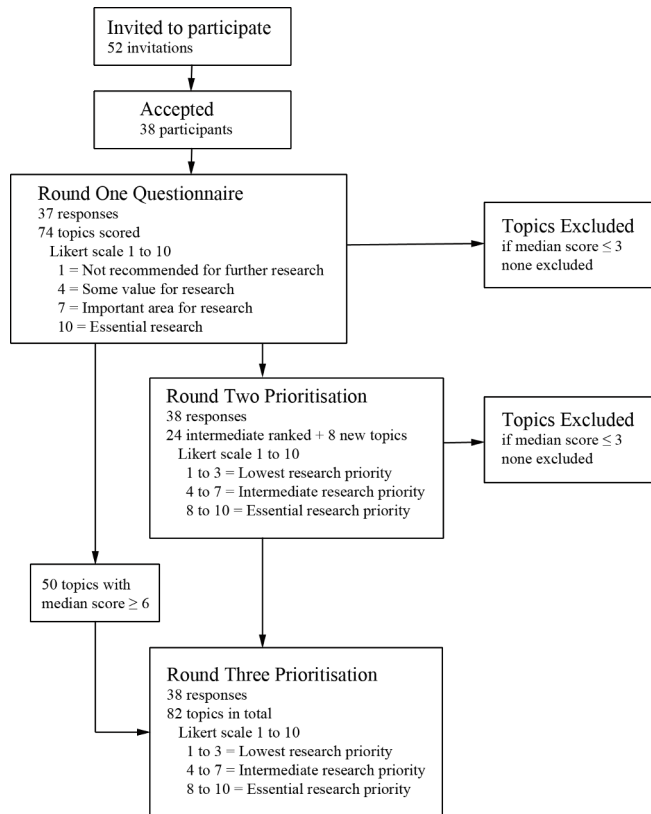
Invited to participate
52 invitations

Accepted
38 participants

Round One Questionnaire
37 responses
74 topics scored
Likert scale 1 to 10
1 = Not recommended for further research
4 = Some value for research
7 = Important area for research
10 = Essential research

Topics Excluded
if median score $\leq 3$
none excluded

Round Two Prioritisation
38 responses
24 intermediate ranked + 8 new topics
Likert scale 1 to 10
1 to 3 = Lowest research priority
4 to 7 = Intermediate research priority
8 to 10 = Essential research priority

Topics Excluded
if median score $\leq 3$
none excluded

50 topics with median score $\geq 6$

Round Three Prioritisation
38 responses
82 topics in total
Likert scale 1 to 10
1 to 3 = Lowest research priority
4 to 7 = Intermediate research priority
8 to 10 = Essential research priority